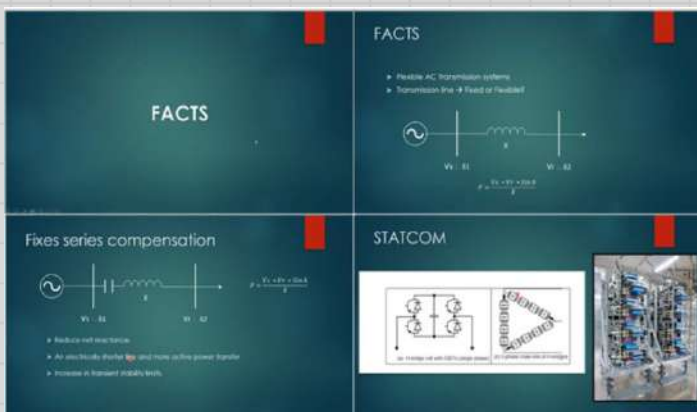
FACTS

FACTS

Flexible AC transmission systems

Transmission line → Fixed or Flexible?

X

V1 ∠ δ1

V2 ∠ δ2

$P = \frac{V_1 \cdot V_2 \cdot \sin\delta}{X}$

Fixes series compensation

X

V1 ∠ δ1

V2 ∠ δ2

$P = \frac{V_1 \cdot V_2 \cdot \sin\delta}{X}$

Reduce net reactance

An electrically shorter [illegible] and more active power transfer

Increase in transient stability limits

STATCOM

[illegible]

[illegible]